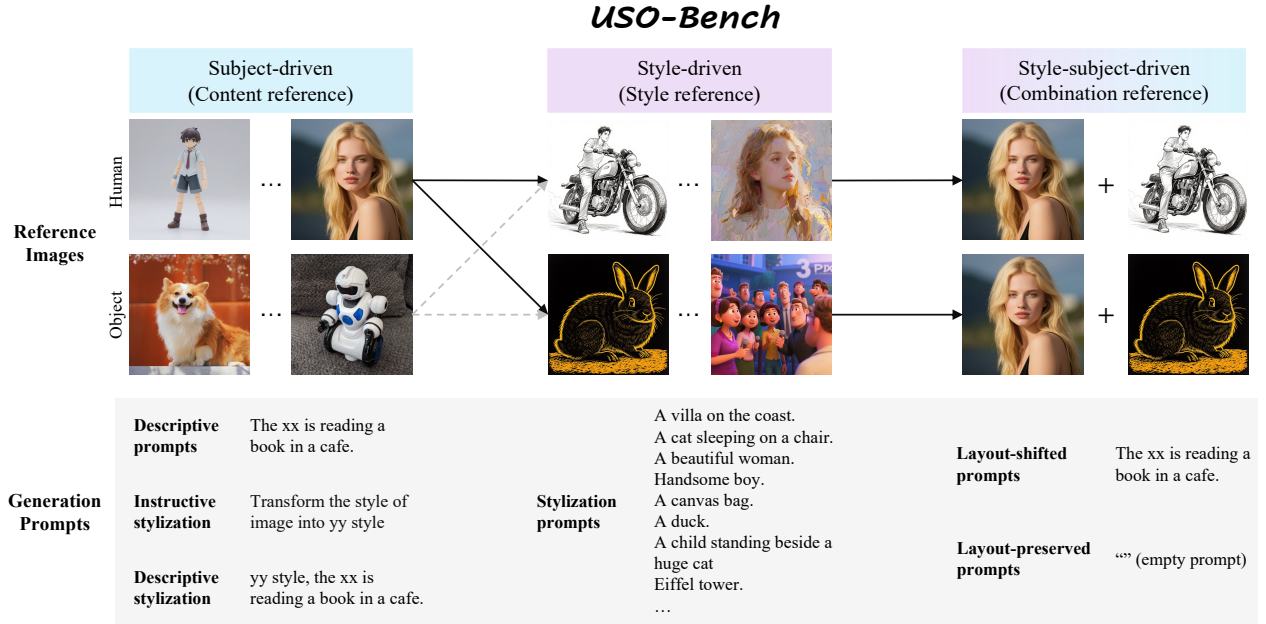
USO-Bench

Subject-driven
(Content reference)

Style-driven
(Style reference)

Style-subject-driven
(Combination reference)

Reference Images

Human

Object

…

…

…

…

+

+

3 PIX

Generation Prompts

Descriptive prompts | The xx is reading a book in a cafe.

Instructive stylization | Transform the style of image into yy style

Descriptive stylization | yy style, the xx is reading a book in a cafe.

Stylization prompts

A villa on the coast.
A cat sleeping on a chair.
A beautiful woman.
Handsome boy.
A canvas bag.
A duck.
A child standing beside a huge cat
Eiffel tower.
…

Layout-shifted prompts | The xx is reading a book in a cafe.

Layout-preserved prompts | “” (empty prompt)